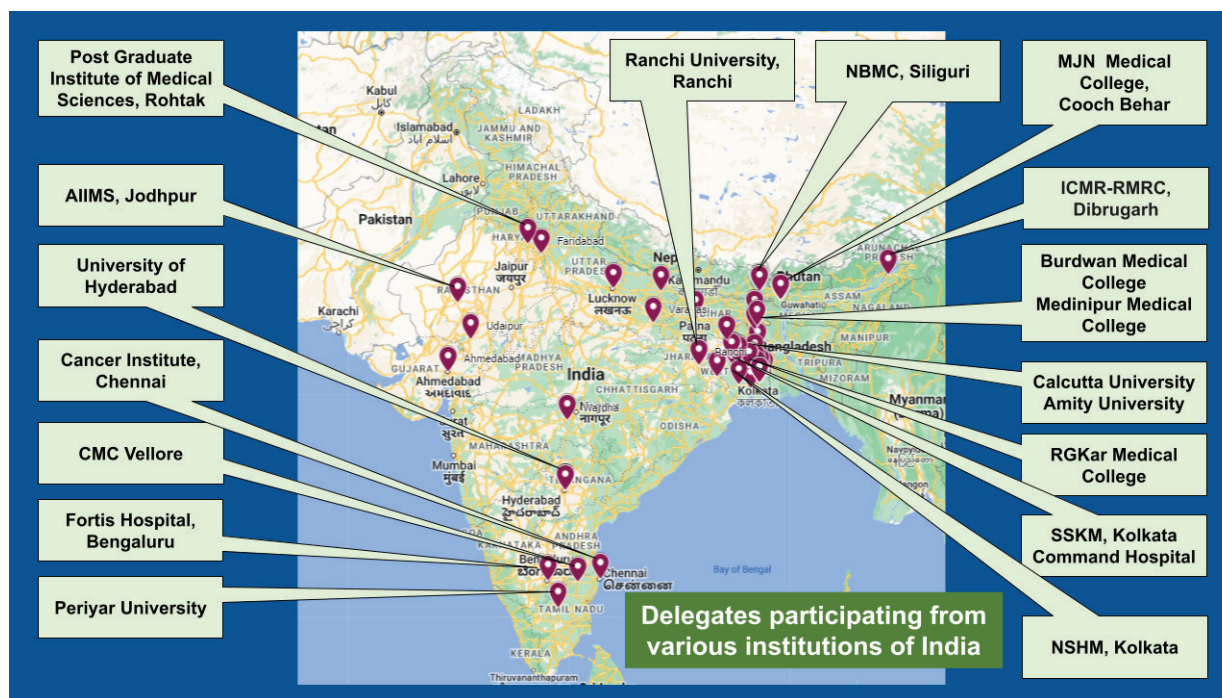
Post Graduate Institute of Medical Sciences, Rohtak

AIIMS, Jodhpur

University of Hyderabad

Cancer Institute, Chennai

CMC Vellore

Fortis Hospital, Bengaluru

Periyar University

Ranchi University, Ranchi

NBMC, Siliguri

MJN Medical College, Cooch Behar

ICMR-RMRC, Dibrugarh

Burdwan Medical College Medinipur Medical College

Calcutta University Amity University

RGKar Medical College

SSKM, Kolkata Command Hospital

NSHM, Kolkata

Delegates participating from various institutions of India

Kabul
کابل
Islamabad
اسلام آباد
LADAKH
JAMMU AND KASHMIR
Lahore
HIMACHAL PRADESH
Pakistan
UTTARAKHAND
HARYANA
Faridabad
Jaipur
जयपुर
RAJASTHAN
UTTAR PRADESH
Nepal
Kathmandu
Bhutan
ARUNACHAL PRADESH
Guwahati
ASSAM
Lucknow
लखनऊ
Varanasi
BIHAR
Patna
Karachi
کراچی
Udaipur
Bangladesh
MANIPUR
Ahmedabad
GUJARAT
Ahmedabad
અમદાવાદ
MADHYA PRADESH
India
JHARKHAND
Ranchi
TRIPURA
MIZORAM
CHHATTISGARH
Kolkata
কলকাতা
Myanmar (Burma)
Nagpur
नागपुर
ODISHA
Surat
સુરત
MAHARASHTRA
Mumbai
मुंबई
Naypyidaw
TELANGANA
Hyderabad
హైదరాబాద్
KARNATAKA
Bengaluru
ಬೆಂಗಳೂರು
Chennai
சென்னை
Bay of Bengal
TAMIL NADU
KERALA
Thiruvananthapuram